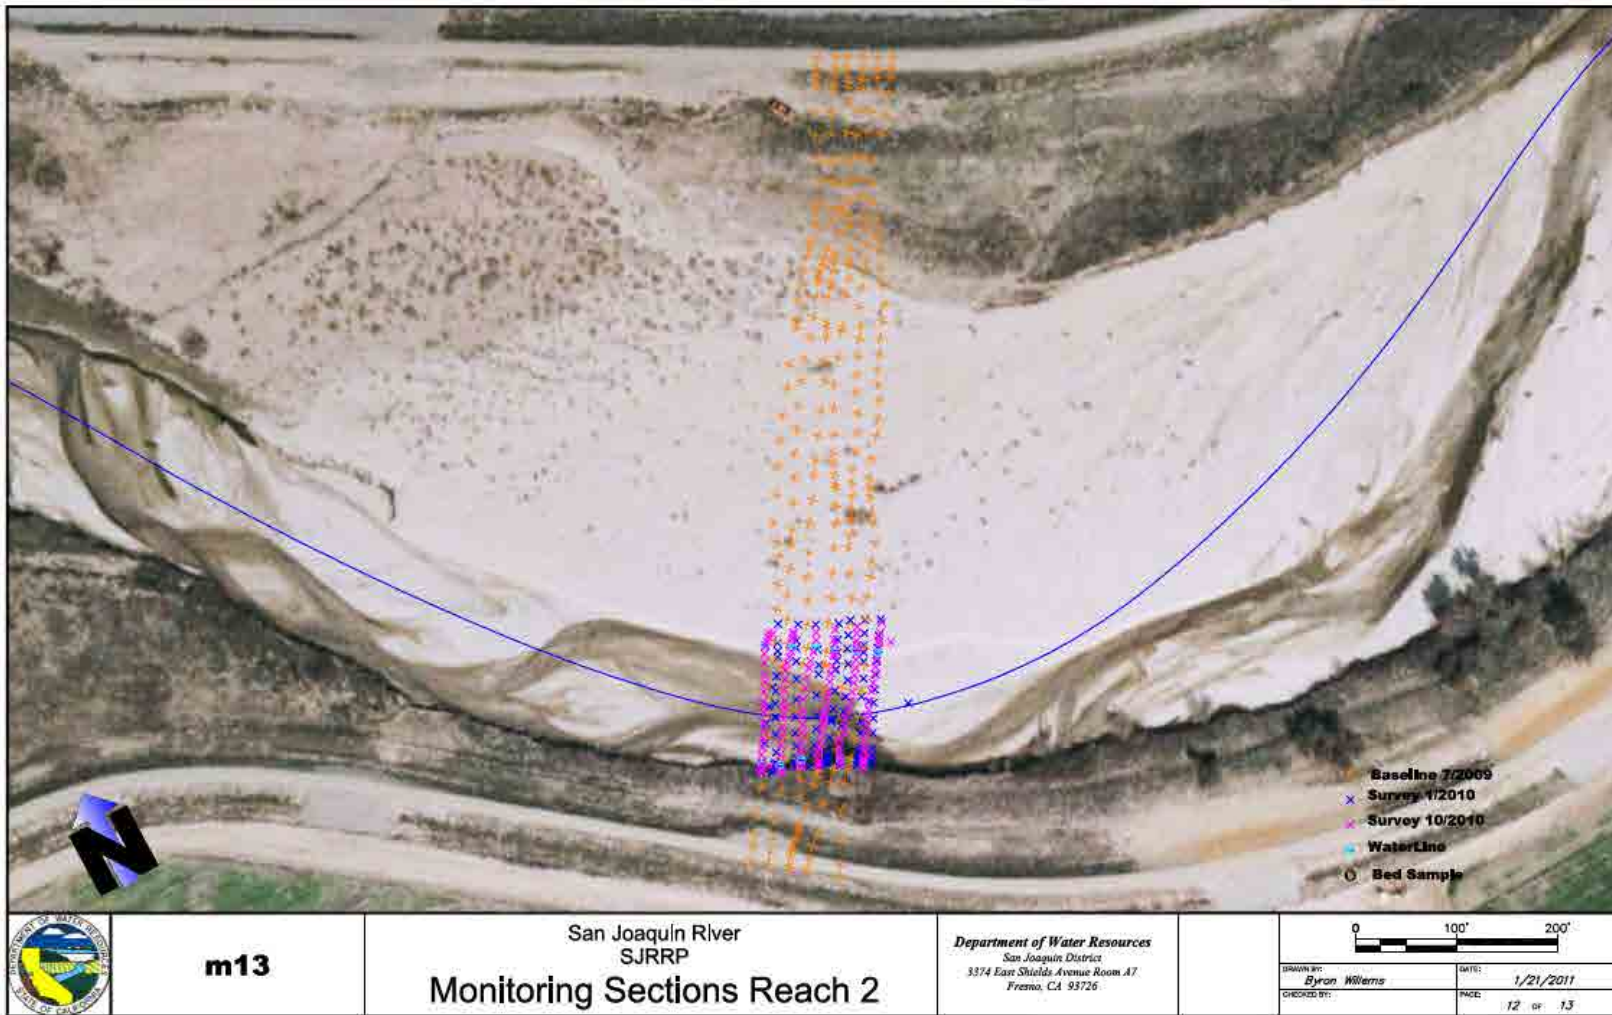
Baseline 7/2009
Survey 1/2010
Survey 10/2010
WaterLine
Bed Sample

N

DEPARTMENT OF WATER RESOURCES
STATE OF CALIFORNIA

m13

San Joaquin River
SJRRP
Monitoring Sections Reach 2

Department of Water Resources
San Joaquin District
3374 East Shields Avenue Room A7
Fresno, CA 93726

0 100' 200'

DRAWN BY: Byron Willems
DATE: 1/21/2011
CHECKED BY:
PAGE: 12 OF 13